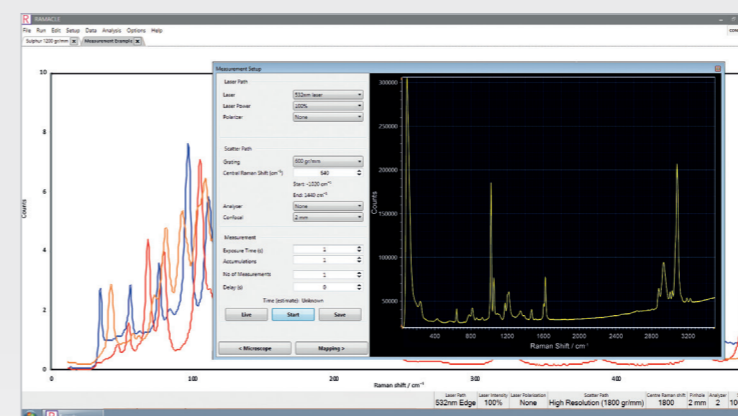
RAMANCLE

File Run Edit Setup Data Analysis Options Help

Sulphur 1200 gr/mm | Measurement Example

Measurement Setup

Laser Path

Laser: 532nm laser

Laser Power: 100%

Polarizer: None

Scatter Path

Grating: 600 gr/mm

Central Raman Shift (cm⁻¹): 640

Start: -1020 cm⁻¹

End: 1440 cm⁻¹

Analyser: None

Confocal: 2 mm

Measurement

Exposure Time (s): 1

Accumulations: 1

No of Measurements: 1

Delay (s): 0

Time (estimate): Unknown

Live | Start | Save

< Microscope | Mapping >

Counts

300000

250000

200000

150000

100000

50000

400 800 1200 1600 2000 2400 2800 3200

Raman Shift / cm⁻¹

Counts

10

8

6

4

2

0

0 100 200 300 400

Raman shift / cm⁻¹

| Laser Path | Laser Intensity | Laser Polarisation | Scatter Path | Centre Raman shift | Pinhole | Analyser | |
|---|---|---|---|---|---|---|---|
| 532nm Edge | 100% | None | High Resolution (1800 gr/mm) | 1800 | 2 mm | 2 | 10 |